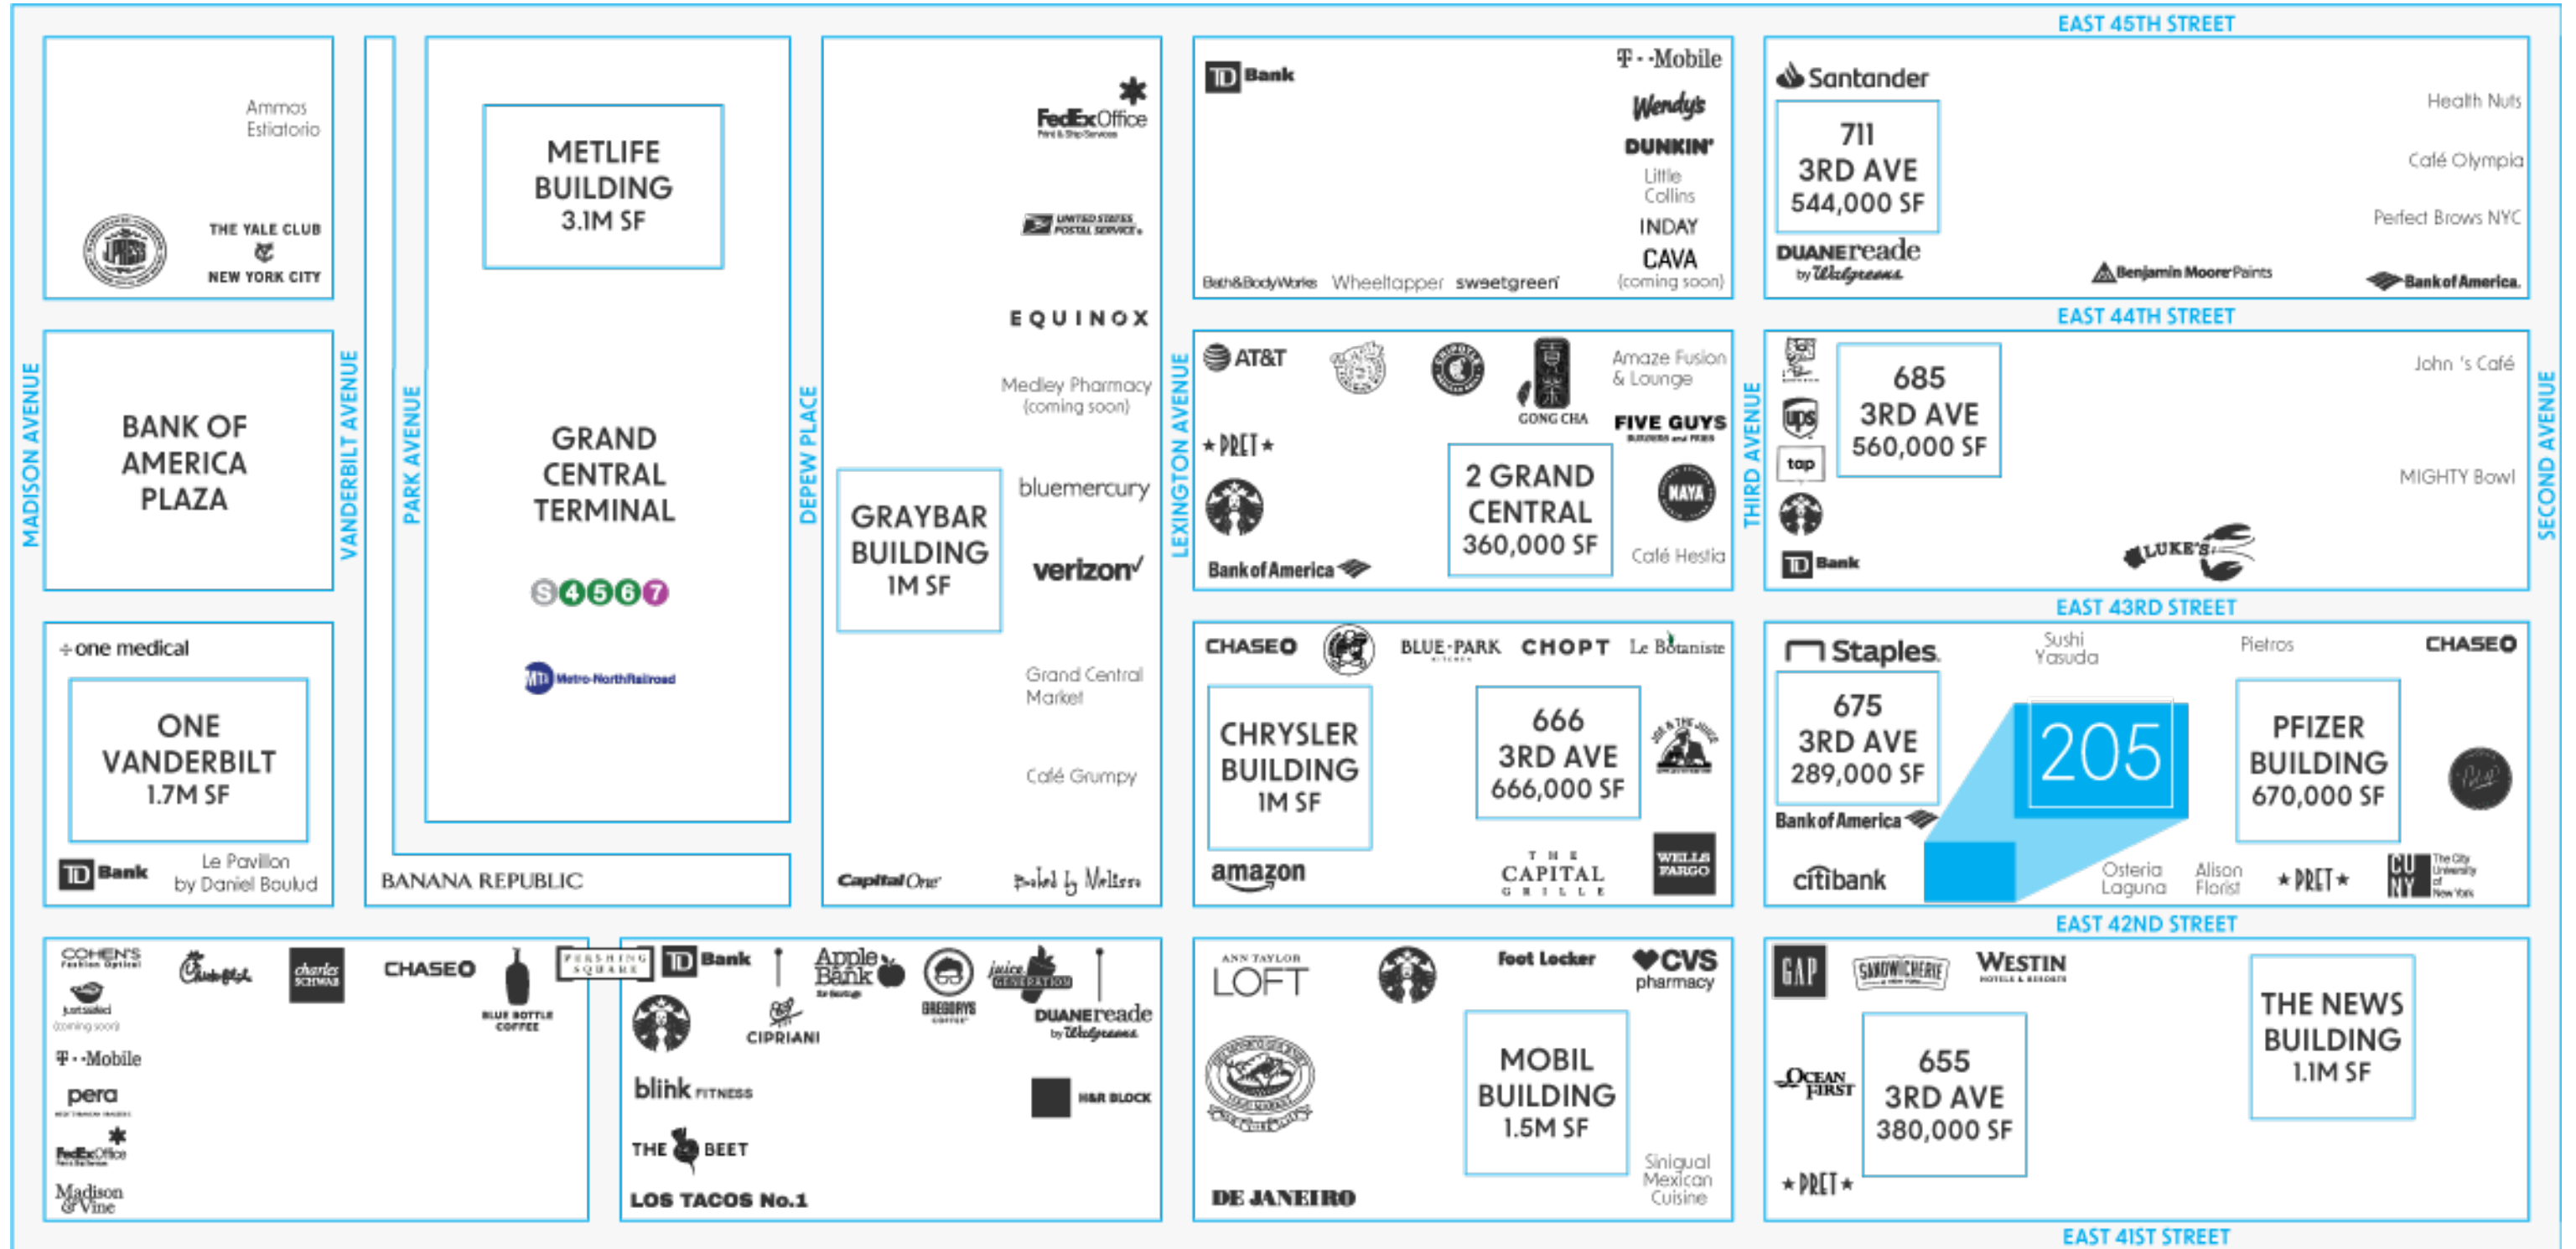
EAST 45TH STREET

Ammos Estiatorio

THE YALE CLUB NEW YORK CITY

METLIFE BUILDING 3.1M SF

FedEx Office

UNITED STATES POSTAL SERVICE

EQUINOX

Medley Pharmacy (coming soon)

TD Bank

T-Mobile

Wendy's

DUNKIN'

Little Collins

INDAY

CAVA (coming soon)

Bath&BodyWorks Wheeltapper sweetgreen

Santander

711 3RD AVE 544,000 SF

DUANEreade by Walgreens

Health Nuts

Café Olympia

Perfect Brows NYC

Benjamin Moore Paints

Bank of America

EAST 44TH STREET

MADISON AVENUE

BANK OF AMERICA PLAZA

VANDERBILT AVENUE

PARK AVENUE

GRAND CENTRAL TERMINAL

S 4 5 6 7

MTA Metro-North Railroad

DEPEW PLACE

GRAYBAR BUILDING 1M SF

bluemercury

verizon

LEXINGTON AVENUE

AT&T

GONG CHA

Amaze Fusion & Lounge

FIVE GUYS

PRET

2 GRAND CENTRAL 360,000 SF

NAYA

Bank of America

Café Hestia

THIRD AVENUE

ups

top

685 3RD AVE 560,000 SF

TD Bank

John 's Café

MIGHTY Bowl

LUKE'S

SECOND AVENUE

EAST 43RD STREET

one medical

ONE VANDERBILT 1.7M SF

TD Bank

Le Pavillon by Daniel Boulud

BANANA REPUBLIC

Grand Central Market

Café Grumpy

Capital One

Baked by Melissa

CHASE

BLUE PARK

CHOPT

Le Botaniste

CHRYSLER BUILDING 1M SF

666 3RD AVE 666,000 SF

amazon

THE CAPITAL GRILLE

WELLS FARGO

Staples

Sushi Yasuda

Pietros

CHASE

675 3RD AVE 289,000 SF

205

PFIZER BUILDING 670,000 SF

Bank of America

citibank

Osteria Laguna

Alison Florist

PRET

CUNY The City University of New York

EAST 42ND STREET

COHEN'S Fashion Optical

Chick-fil-A

charles SCHWAB

CHASE

BLUE BOTTLE COFFEE

PERSHING SQUARE

just salad (coming soon)

T-Mobile

pera

FedEx Office

Madison & Vine

TD Bank

Apple Bank

GREGORYS COFFEE

juice GENERATION

CIPRIANI

DUANEreade by Walgreens

blink FITNESS

H&R BLOCK

THE BEET

LOS TACOS No.1

ANN TAYLOR LOFT

Foot Locker

CVS pharmacy

MOBIL BUILDING 1.5M SF

DE JANEIRO

Sinigual Mexican Cuisine

GAP

SANDWICHERIE

WESTIN HOTELS & RESORTS

THE NEWS BUILDING 1.1M SF

OCEAN FIRST

655 3RD AVE 380,000 SF

PRET

EAST 41ST STREET